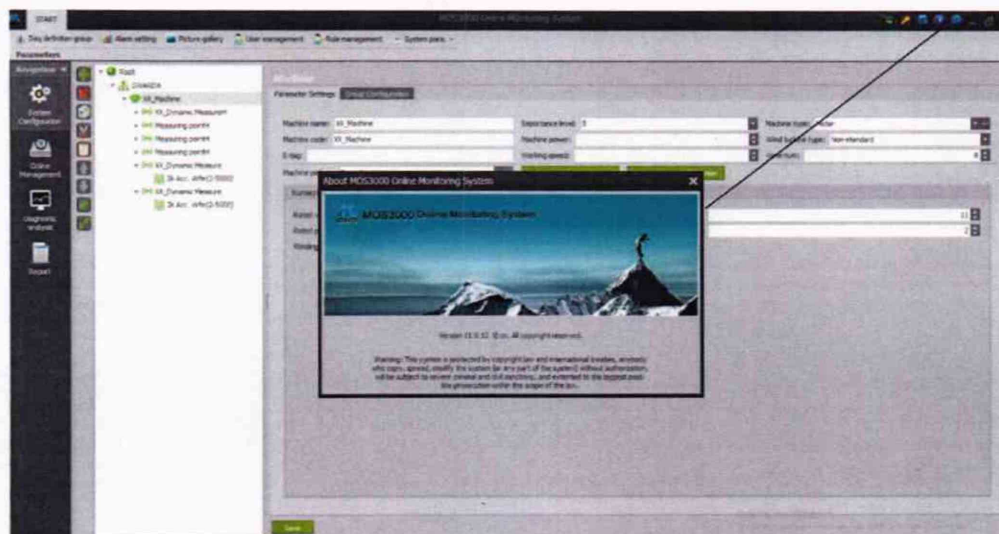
START

MOS3000 Online Monitoring System

Day definition group Alarm setting Picture gallery User management Role management System para.

Parameters

Navigation

System Configuration

Online Management

Diagnostic analysis

Report

Root

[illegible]

XX_Machine

XX_Dynamic Measurem

Measuring point

Measuring point

Measuring point

XX_Dynamic Measure

3k Acc. ANx(1-5000)

XX_Dynamic Measure

3k Acc. ANx(1-5000)

Machine

Parameter Settings Group Configuration

Machine name: XX_Machine

Importance level: 0

Machine type: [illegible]

Machine code: XX_Machine

Machine power:

Wind turbine type: Non-standard

E-tag:

Working speed:

Speed type:

About MOS3000 Online Monitoring System

MOS3000 Online Monitoring System

Version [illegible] All copyright reserved.

Warning: This system is protected by copyright law and international treaties, anybody who copy, spread, modify the system (or any part of the system) without authorization will be subject to severe criminal and civil sanctions, and extended to the largest possible prosecution within the scope of the law.

Save